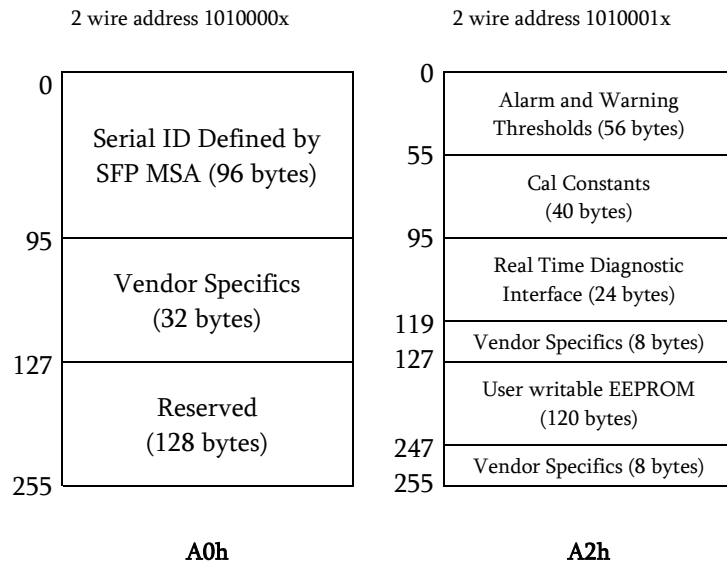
2 wire address 1010000x

0

Serial ID Defined by SFP MSA (96 bytes)

95

Vendor Specifics (32 bytes)

127

Reserved (128 bytes)

255

A0h

2 wire address 1010001x

0

Alarm and Warning Thresholds (56 bytes)

55

Cal Constants (40 bytes)

95

Real Time Diagnostic Interface (24 bytes)

119

Vendor Specifics (8 bytes)

127

User writable EEPROM (120 bytes)

247

Vendor Specifics (8 bytes)

255

A2h